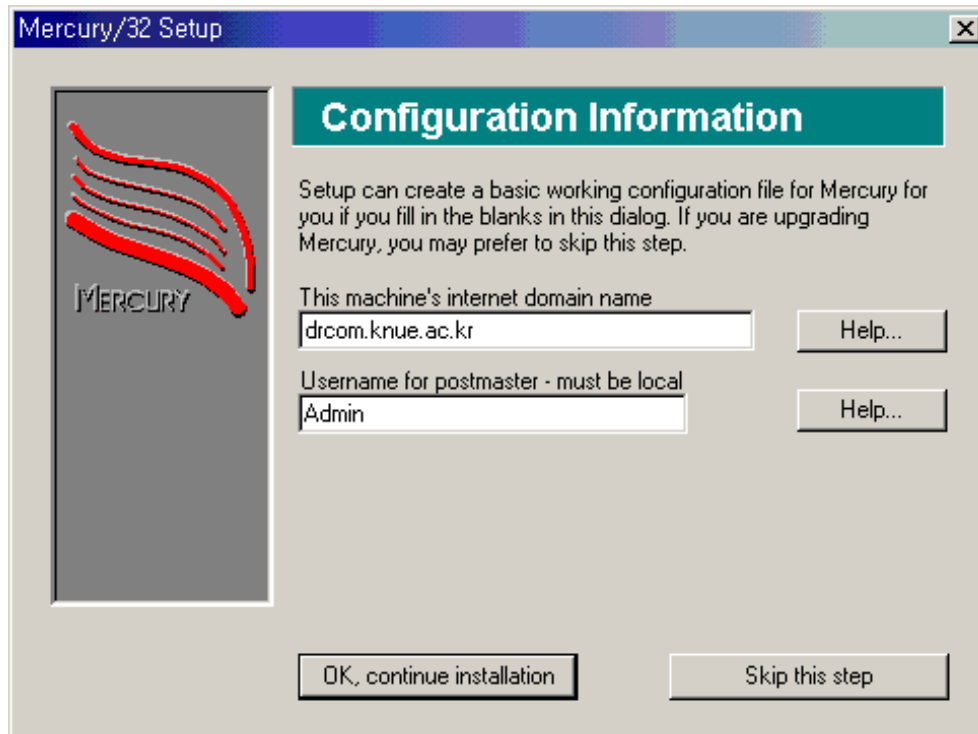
Mercury/32 Setup

MERCURY

Configuration Information

Setup can create a basic working configuration file for Mercury for you if you fill in the blanks in this dialog. If you are upgrading Mercury, you may prefer to skip this step.

This machine's internet domain name
drcom.knue.ac.kr
Help...

Username for postmaster - must be local
Admin
Help...

OK, continue installation
Skip this step